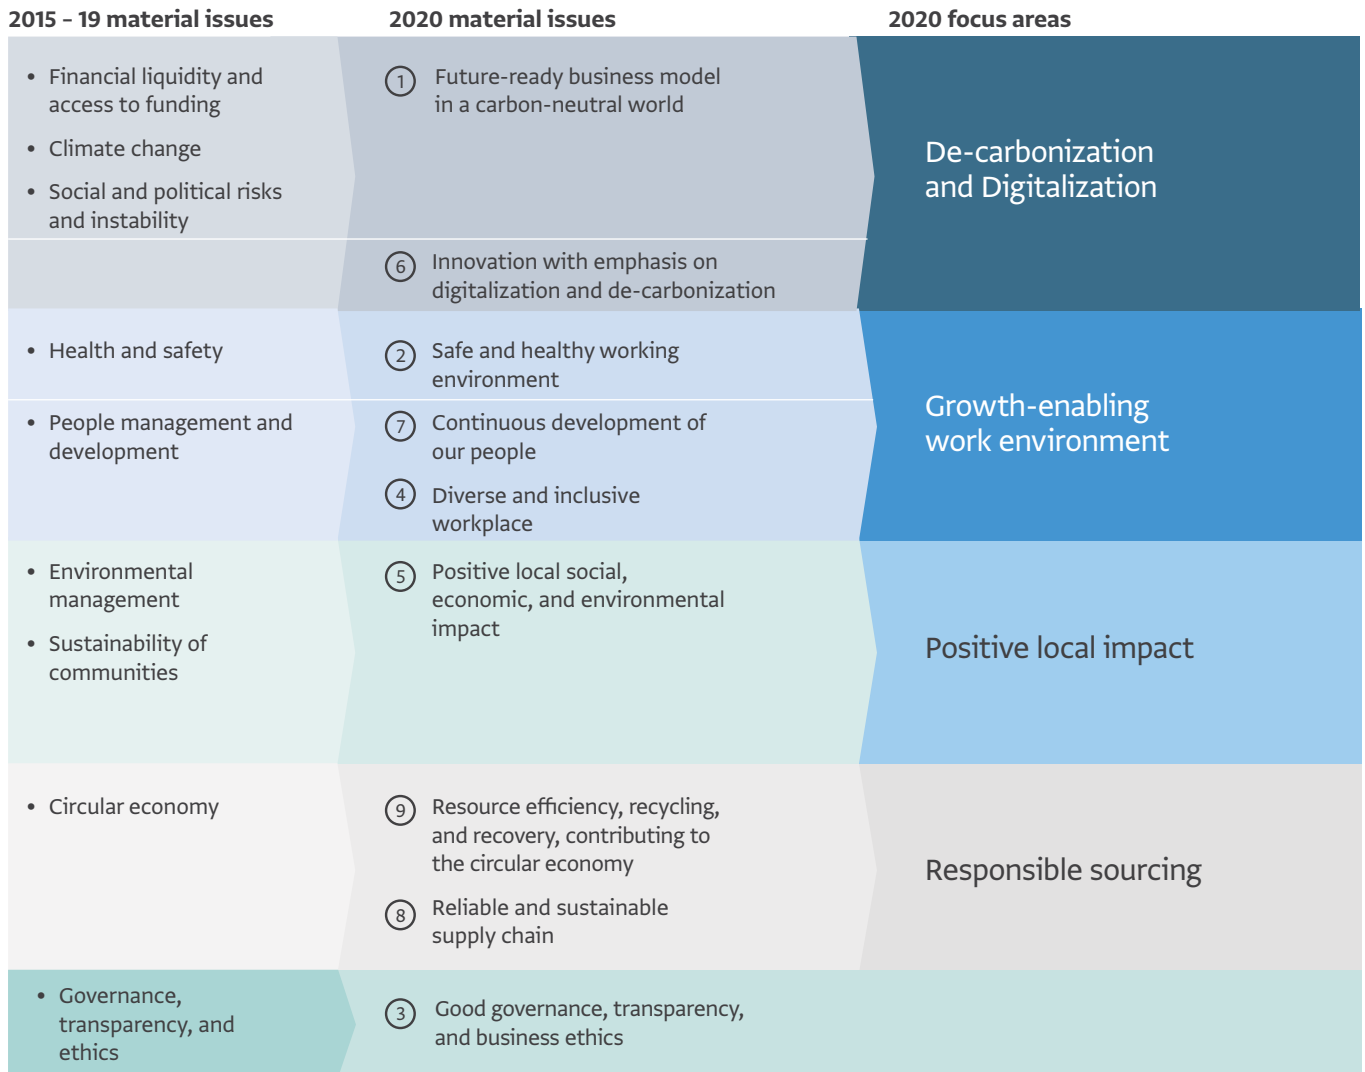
2015 – 19 material issues

2020 material issues

2020 focus areas

- Financial liquidity and access to funding
- Climate change
- Social and political risks and instability

1 Future-ready business model in a carbon-neutral world

6 Innovation with emphasis on digitalization and de-carbonization

De-carbonization and Digitalization

- Health and safety

2 Safe and healthy working environment

- People management and development

7 Continuous development of our people

4 Diverse and inclusive workplace

Growth-enabling work environment

- Environmental management
- Sustainability of communities

5 Positive local social, economic, and environmental impact

Positive local impact

- Circular economy

9 Resource efficiency, recycling, and recovery, contributing to the circular economy

8 Reliable and sustainable supply chain

Responsible sourcing

- Governance, transparency, and ethics

3 Good governance, transparency, and business ethics